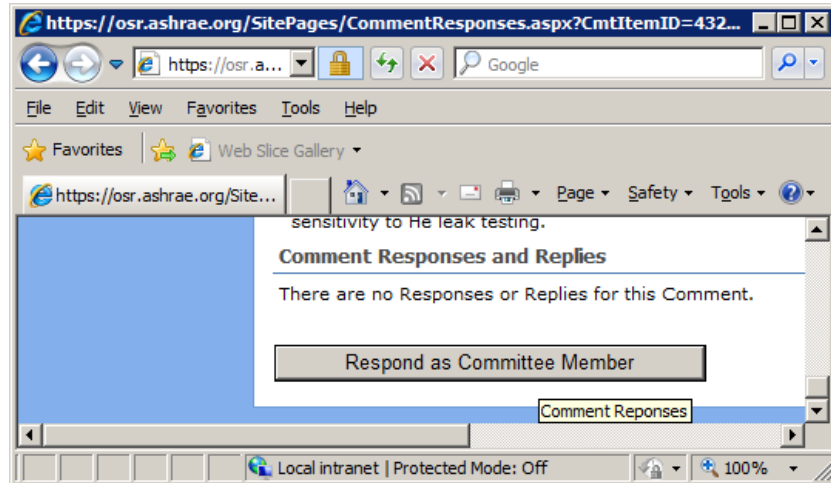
https://osr.ashrae.org/SitePages/CommentResponses.aspx?CmtItemID=432...

https://osr.a...

Google

File Edit View Favorites Tools Help

Favorites

Web Slice Gallery

https://osr.ashrae.org/Site...

Page Safety Tools

sensitivity to He leak testing.

Comment Responses and Replies

There are no Responses or Replies for this Comment.

Respond as Committee Member

Comment Reponses

Local intranet | Protected Mode: Off

100%